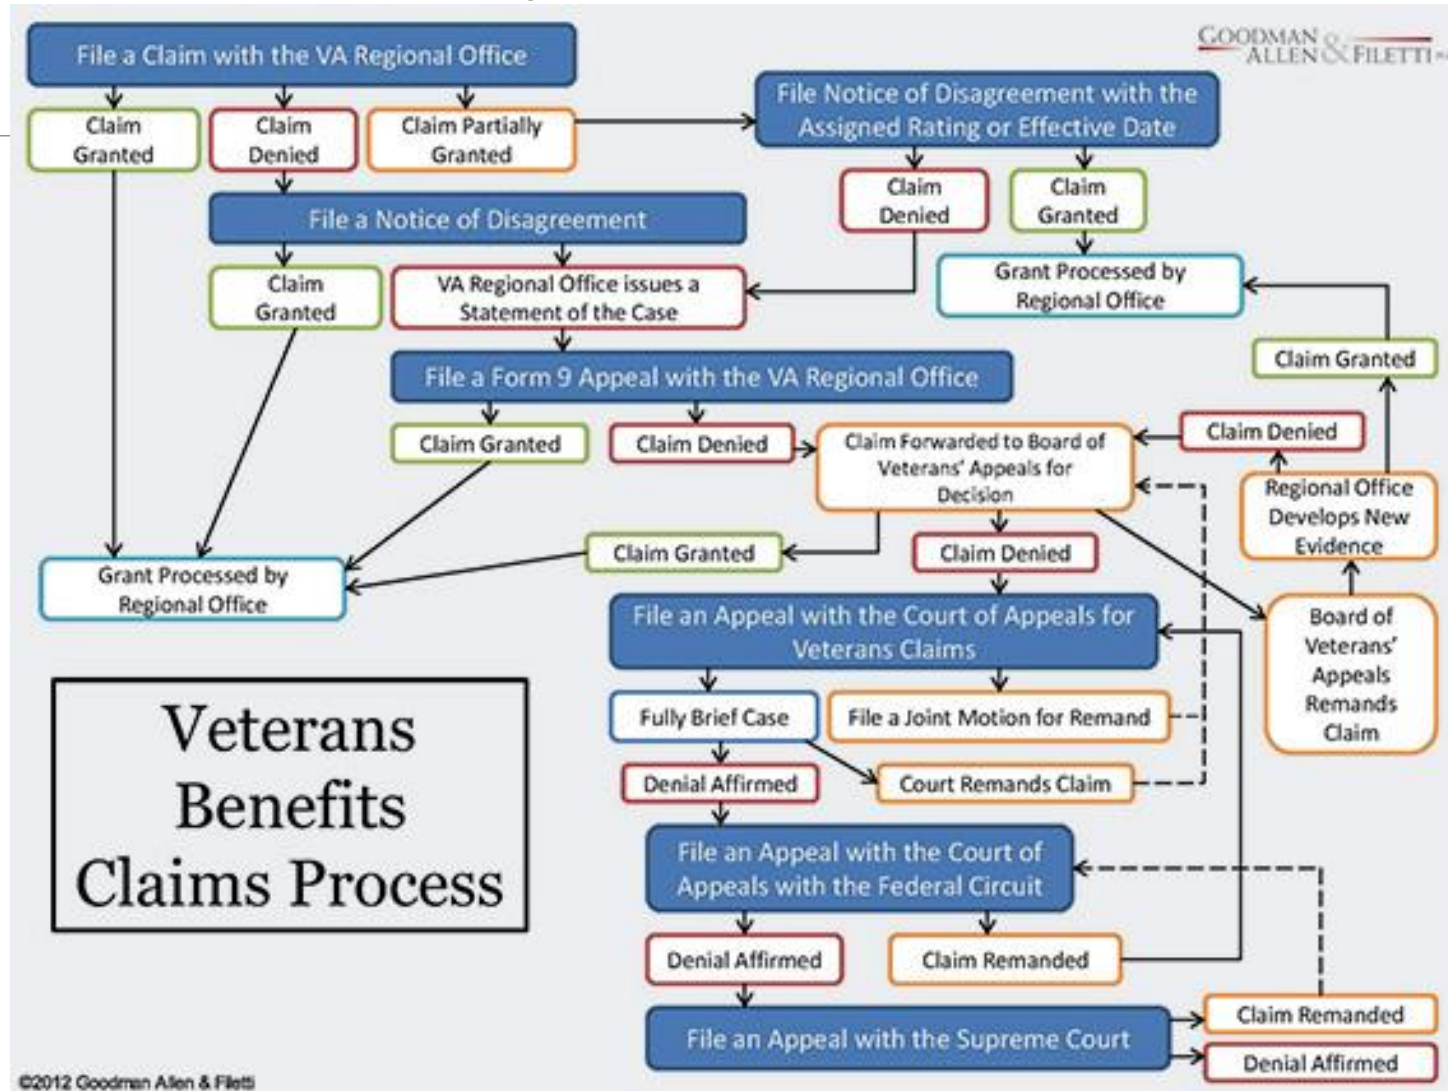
GOODMAN ALLEN & FILETTI

File a Claim with the VA Regional Office

Claim Granted

Claim Denied

Claim Partially Granted

File Notice of Disagreement with the Assigned Rating or Effective Date

Claim Denied

Claim Granted

File a Notice of Disagreement

Grant Processed by Regional Office

Claim Granted

VA Regional Office issues a Statement of the Case

Claim Granted

File a Form 9 Appeal with the VA Regional Office

Claim Granted

Claim Denied

Claim Forwarded to Board of Veterans' Appeals for Decision

Claim Denied

Regional Office Develops New Evidence

Grant Processed by Regional Office

Claim Granted

Claim Denied

File an Appeal with the Court of Appeals for Veterans Claims

Board of Veterans' Appeals Remands Claim

Veterans Benefits Claims Process

Fully Brief Case

File a Joint Motion for Remand

Denial Affirmed

Court Remands Claim

File an Appeal with the Court of Appeals with the Federal Circuit

Denial Affirmed

Claim Remanded

File an Appeal with the Supreme Court

Claim Remanded

Denial Affirmed

©2012 Goodman Allen & Filetti